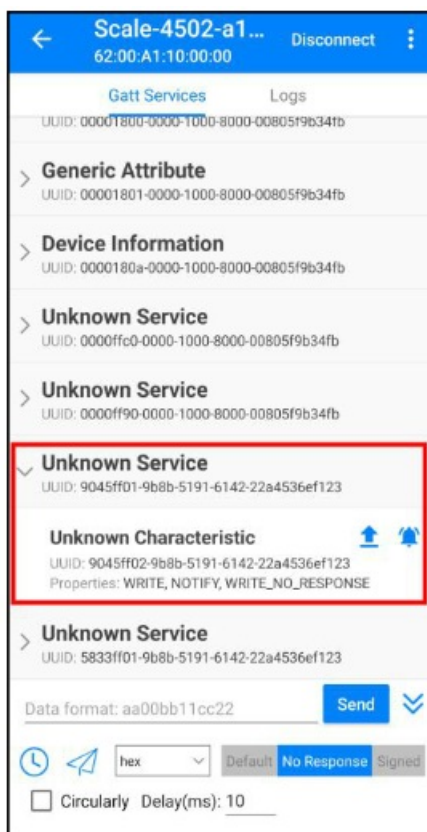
Scale-4502-a1...
62:00:A1:10:00:00
Disconnect

Gatt Services
Logs

UUID: 00001800-0000-1000-8000-00805f9b34fb

Generic Attribute
UUID: 00001801-0000-1000-8000-00805f9b34fb

Device Information
UUID: 0000180a-0000-1000-8000-00805f9b34fb

Unknown Service
UUID: 0000ffc0-0000-1000-8000-00805f9b34fb

Unknown Service
UUID: 0000ff90-0000-1000-8000-00805f9b34fb

Unknown Service
UUID: 9045ff01-9b8b-5191-6142-22a4536ef123

Unknown Characteristic
UUID: 9045ff02-9b8b-5191-6142-22a4536ef123
Properties: WRITE, NOTIFY, WRITE_NO_RESPONSE

Unknown Service
UUID: 5833ff01-9b8b-5191-6142-22a4536ef123

Data format: aa00bb11cc22
Send

hex
Default
No Response
Signed

Circularly Delay(ms): 10